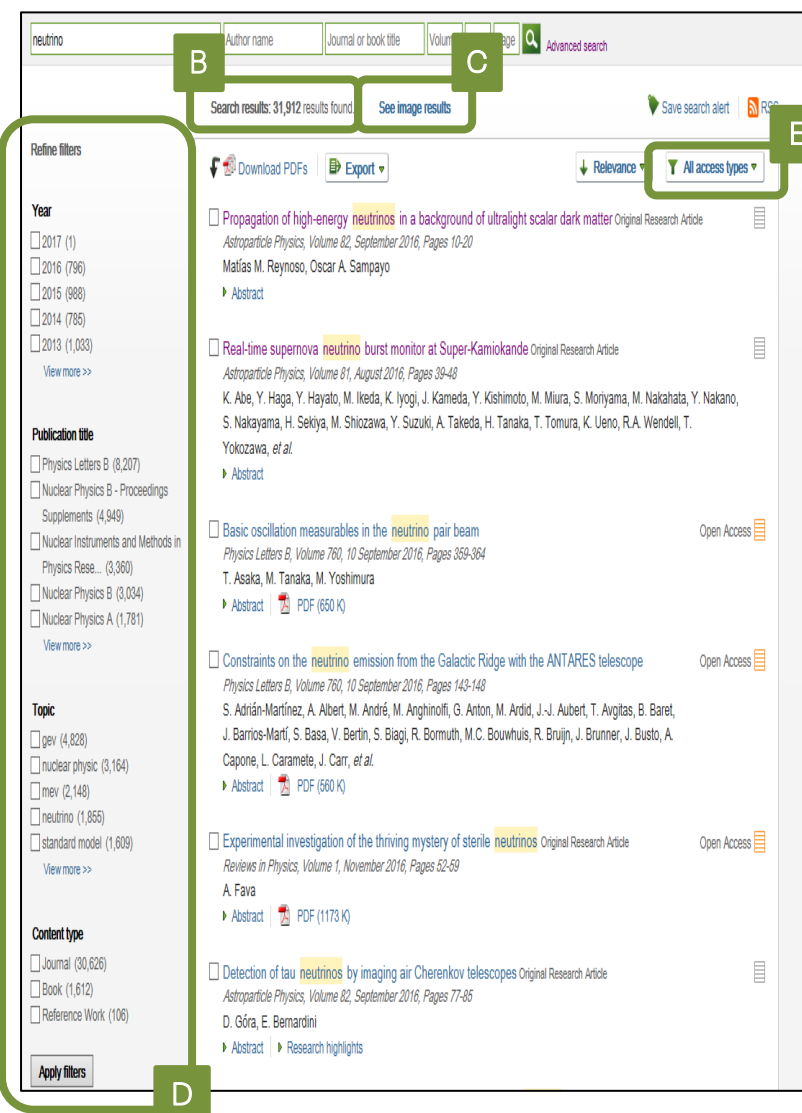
neutrino | Author name | Journal or book title | Volume | Issue | Page | Advanced search

B

C

Search results: 31,912 results found. | See image results

Save search alert | RSS

E

Refine filters

Year
2017 (1)
2016 (796)
2015 (988)
2014 (785)
2013 (1,033)
View more >>

Publication title
Physics Letters B (8,207)
Nuclear Physics B - Proceedings Supplements (4,949)
Nuclear Instruments and Methods in Physics Rese... (3,360)
Nuclear Physics B (3,034)
Nuclear Physics A (1,781)
View more >>

Topic
gev (4,828)
nuclear physic (3,164)
mev (2,148)
neutrino (1,855)
standard model (1,609)
View more >>

Content type
Journal (30,626)
Book (1,612)
Reference Work (106)

Apply filters

D

Download PDFs | Export | Relevance | All access types

Propagation of high-energy neutrinos in a background of ultralight scalar dark matter Original Research Article
Astroparticle Physics, Volume 82, September 2016, Pages 10-20
Matías M. Reynoso, Oscar A. Sampayo
Abstract

Real-time supernova neutrino burst monitor at Super-Kamiokande Original Research Article
Astroparticle Physics, Volume 81, August 2016, Pages 39-48
K. Abe, Y. Haga, Y. Hayato, M. Ikeda, K. Iyogi, J. Kameda, Y. Kishimoto, M. Miura, S. Moriyama, M. Nakahata, Y. Nakano, S. Nakayama, H. Sekiya, M. Shiozawa, Y. Suzuki, A. Takeda, H. Tanaka, T. Tomura, K. Ueno, R.A. Wendell, T. Yokozawa, et al.
Abstract

Basic oscillation measurables in the neutrino pair beam
Open Access
Physics Letters B, Volume 760, 10 September 2016, Pages 359-364
T. Asaka, M. Tanaka, M. Yoshimura
Abstract | PDF (650 K)

Constraints on the neutrino emission from the Galactic Ridge with the ANTARES telescope
Open Access
Physics Letters B, Volume 760, 10 September 2016, Pages 143-148
S. Adrián-Martínez, A. Albert, M. André, M. Anghinolfi, G. Anton, M. Ardid, J.-J. Aubert, T. Avgitas, B. Baret, J. Barrios-Martí, S. Basa, V. Bertin, S. Biagi, R. Bormuth, M.C. Bouwhuis, R. Bruijn, J. Brunner, J. Busto, A. Capone, L. Caramete, J. Carr, et al.
Abstract | PDF (560 K)

Experimental investigation of the thriving mystery of sterile neutrinos Original Research Article
Open Access
Reviews in Physics, Volume 1, November 2016, Pages 52-59
A. Fava
Abstract | PDF (1173 K)

Detection of tau neutrinos by imaging air Cherenkov telescopes Original Research Article
Astroparticle Physics, Volume 82, September 2016, Pages 77-85
D. Góra, E. Bernardini
Abstract | Research highlights